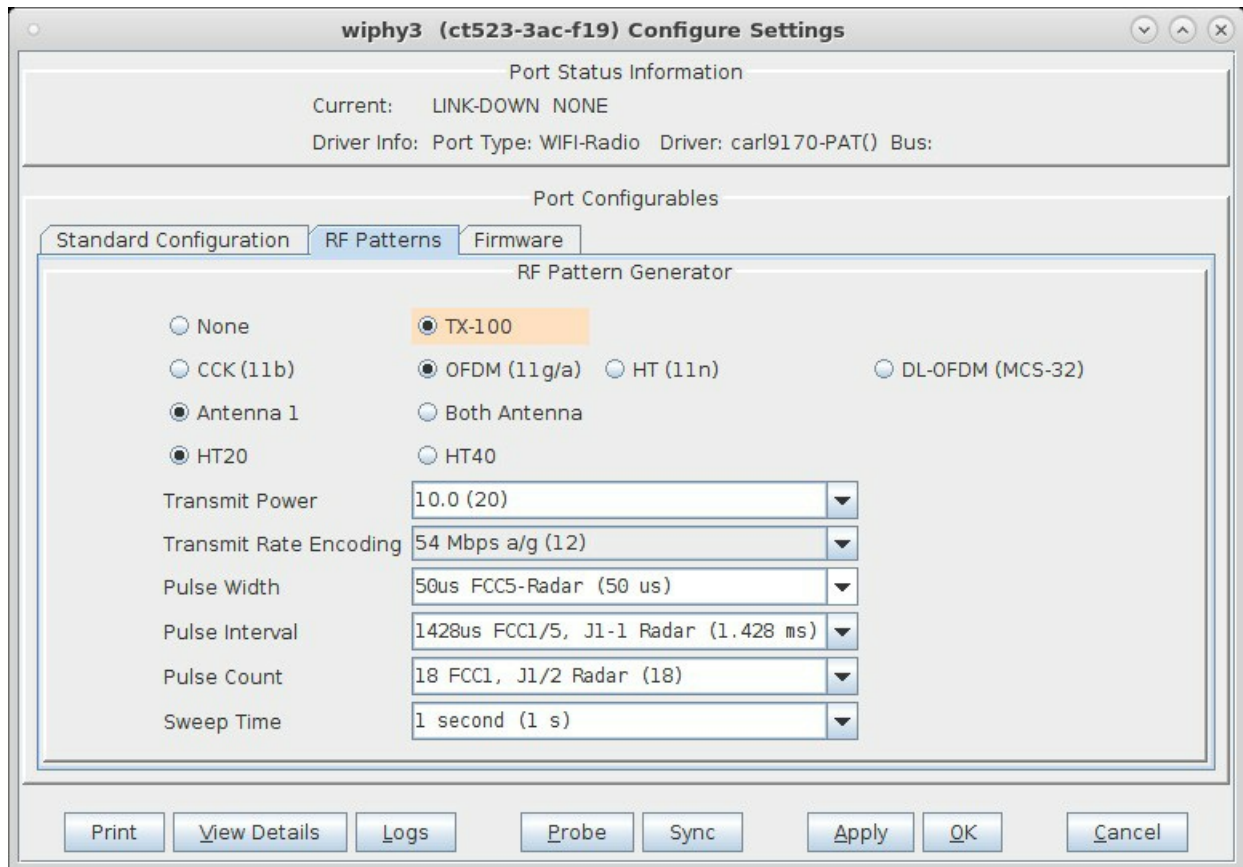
wiphy3 (ct523-3ac-f19) Configure Settings

Port Status Information

Current: LINK-DOWN NONE

Driver Info: Port Type: WIFI-Radio Driver: carl9170-PAT() Bus:

Port Configurables

Standard Configuration | RF Patterns | Firmware

RF Pattern Generator

None
TX-100
CCK (11b)
OFDM (11g/a)
HT (11n)
DL-OFDM (MCS-32)
Antenna 1
Both Antenna
HT20
HT40

Transmit Power 10.0 (20)
Transmit Rate Encoding 54 Mbps a/g (12)
Pulse Width 50us FCC5-Radar (50 us)
Pulse Interval 1428us FCC1/5, J1-1 Radar (1.428 ms)
Pulse Count 18 FCC1, J1/2 Radar (18)
Sweep Time 1 second (1 s)

Print | View Details | Logs | Probe | Sync | Apply | OK | Cancel